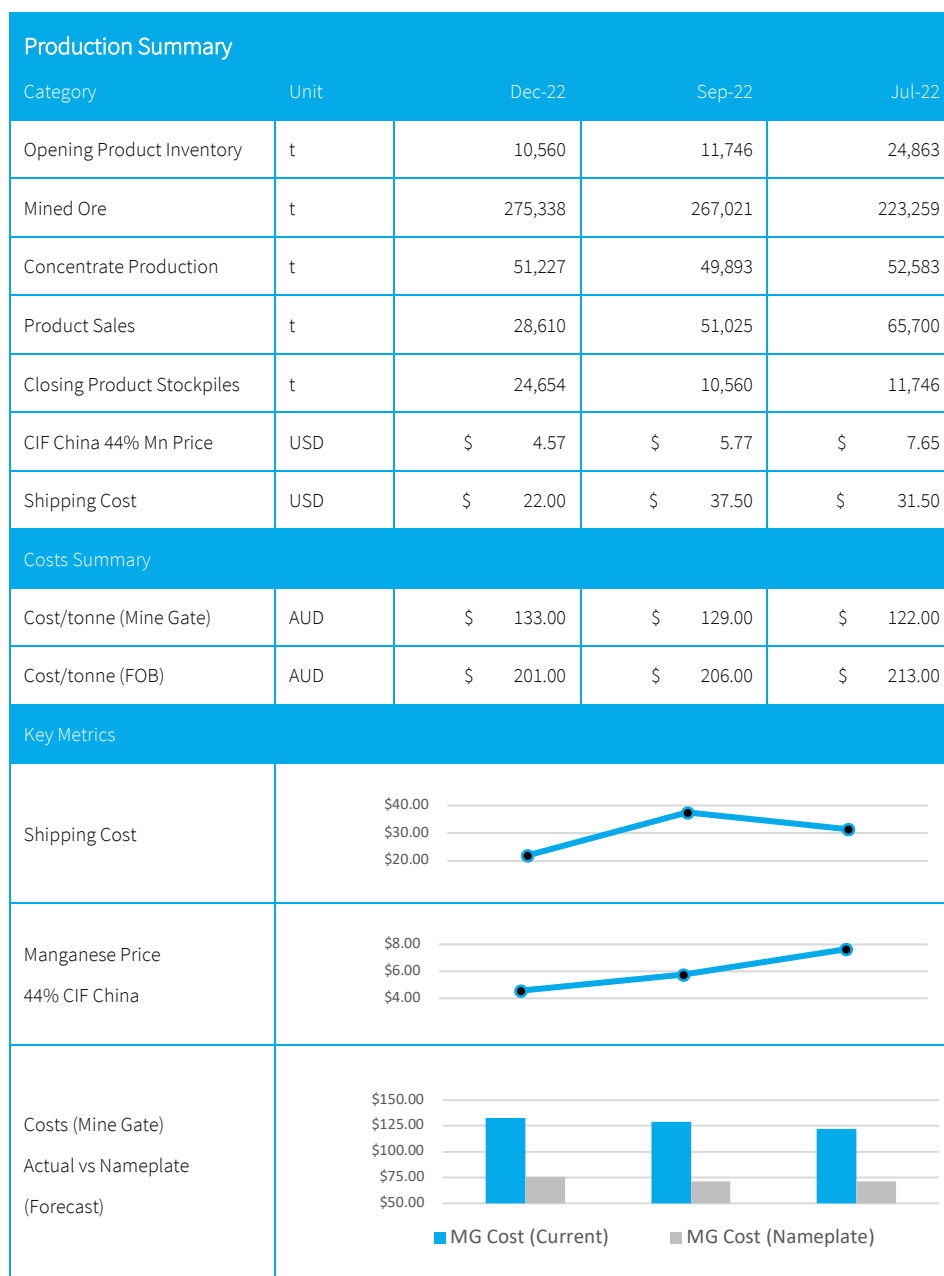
Production Summary

| Category | Unit | Dec-22 | Sep-22 | Jul-22 |
|---|---|---|---|---|
| Opening Product Inventory | t | 10,560 | 11,746 | 24,863 |
| Mined Ore | t | 275,338 | 267,021 | 223,259 |
| Concentrate Production | t | 51,227 | 49,893 | 52,583 |
| Product Sales | t | 28,610 | 51,025 | 65,700 |
| Closing Product Stockpiles | t | 24,654 | 10,560 | 11,746 |
| CIF China 44% Mn Price | USD | $ 4.57 | $ 5.77 | $ 7.65 |
| Shipping Cost | USD | $ 22.00 | $ 37.50 | $ 31.50 |
| Costs Summary | | | | |
| Cost/tonne (Mine Gate) | AUD | $ 133.00 | $ 129.00 | $ 122.00 |
| Cost/tonne (FOB) | AUD | $ 201.00 | $ 206.00 | $ 213.00 |

Key Metrics

Shipping Cost

$40.00
$30.00
$20.00

Manganese Price
44% CIF China

$8.00
$6.00
$4.00

Costs (Mine Gate)
Actual vs Nameplate
(Forecast)

$150.00
$125.00
$100.00
$75.00
$50.00

MG Cost (Current) MG Cost (Nameplate)